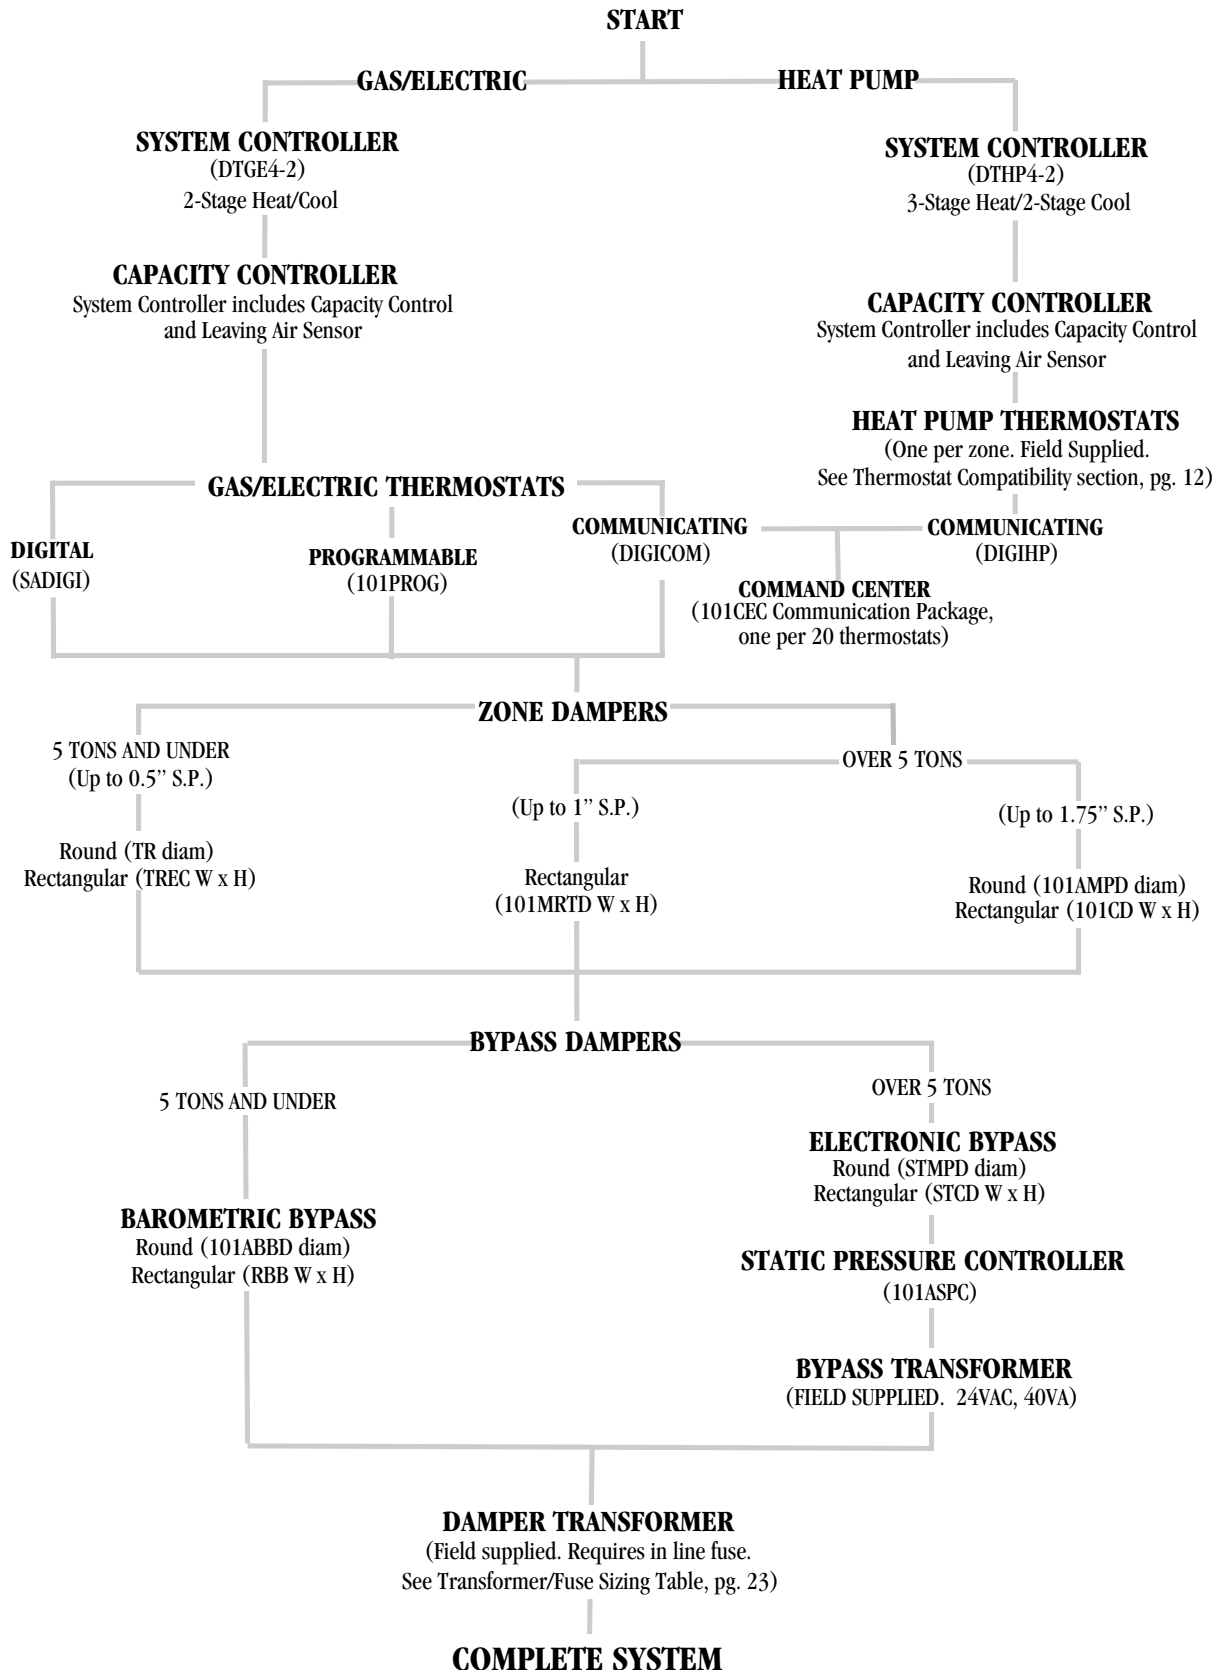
START

GAS/ELECTRIC

HEAT PUMP

SYSTEM CONTROLLER
(DTGE4-2)
2-Stage Heat/Cool

CAPACITY CONTROLLER
System Controller includes Capacity Control and Leaving Air Sensor

SYSTEM CONTROLLER
(DTHP4-2)
3-Stage Heat/2-Stage Cool

CAPACITY CONTROLLER
System Controller includes Capacity Control and Leaving Air Sensor

HEAT PUMP THERMOSTATS
(One per zone. Field Supplied. See Thermostat Compatibility section, pg. 12)

GAS/ELECTRIC THERMOSTATS

DIGITAL
(SADIGI)

PROGRAMMABLE
(101PROG)

COMMUNICATING
(DIGICOM)

COMMUNICATING
(DIGIHP)

COMMAND CENTER
(101CEC Communication Package, one per 20 thermostats)

ZONE DAMPERS

5 TONS AND UNDER
(Up to 0.5" S.P.)

Round (TR diam)
Rectangular (TREC W x H)

OVER 5 TONS

(Up to 1" S.P.)

Rectangular
(101MRTD W x H)

(Up to 1.75" S.P.)

Round (101AMPD diam)
Rectangular (101CD W x H)

BYPASS DAMPERS

5 TONS AND UNDER

BAROMETRIC BYPASS
Round (101ABBD diam)
Rectangular (RBB W x H)

OVER 5 TONS

ELECTRONIC BYPASS
Round (STMPD diam)
Rectangular (STCD W x H)

STATIC PRESSURE CONTROLLER
(101ASPC)

BYPASS TRANSFORMER
(FIELD SUPPLIED. 24VAC, 40VA)

DAMPER TRANSFORMER
(Field supplied. Requires in line fuse. See Transformer/Fuse Sizing Table, pg. 23)

COMPLETE SYSTEM